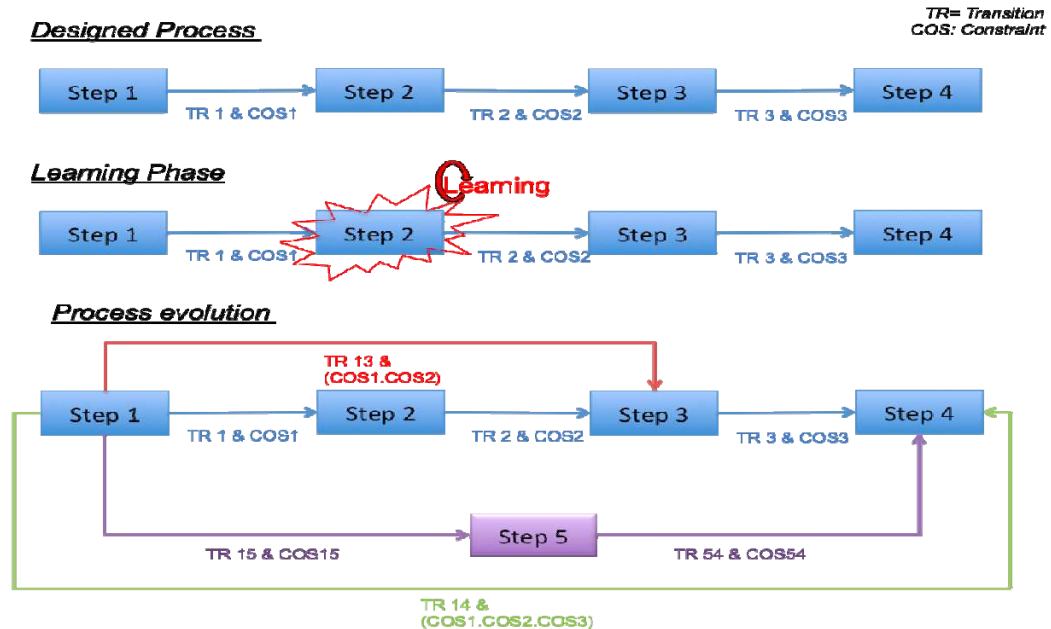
Designed Process

TR= Transition
COS: Constraint

Step 1
TR 1 & COS1
Step 2
TR 2 & COS2
Step 3
TR 3 & COS3
Step 4

Learning Phase

Learning

Step 1
TR 1 & COS1
Step 2
TR 2 & COS2
Step 3
TR 3 & COS3
Step 4

Process evolution

TR 13 & (COS1.COS2)

Step 1
TR 1 & COS1
Step 2
TR 2 & COS2
Step 3
TR 3 & COS3
Step 4

Step 5
TR 15 & COS15
TR 54 & COS54

TR 14 & (COS1.COS2.COS3)